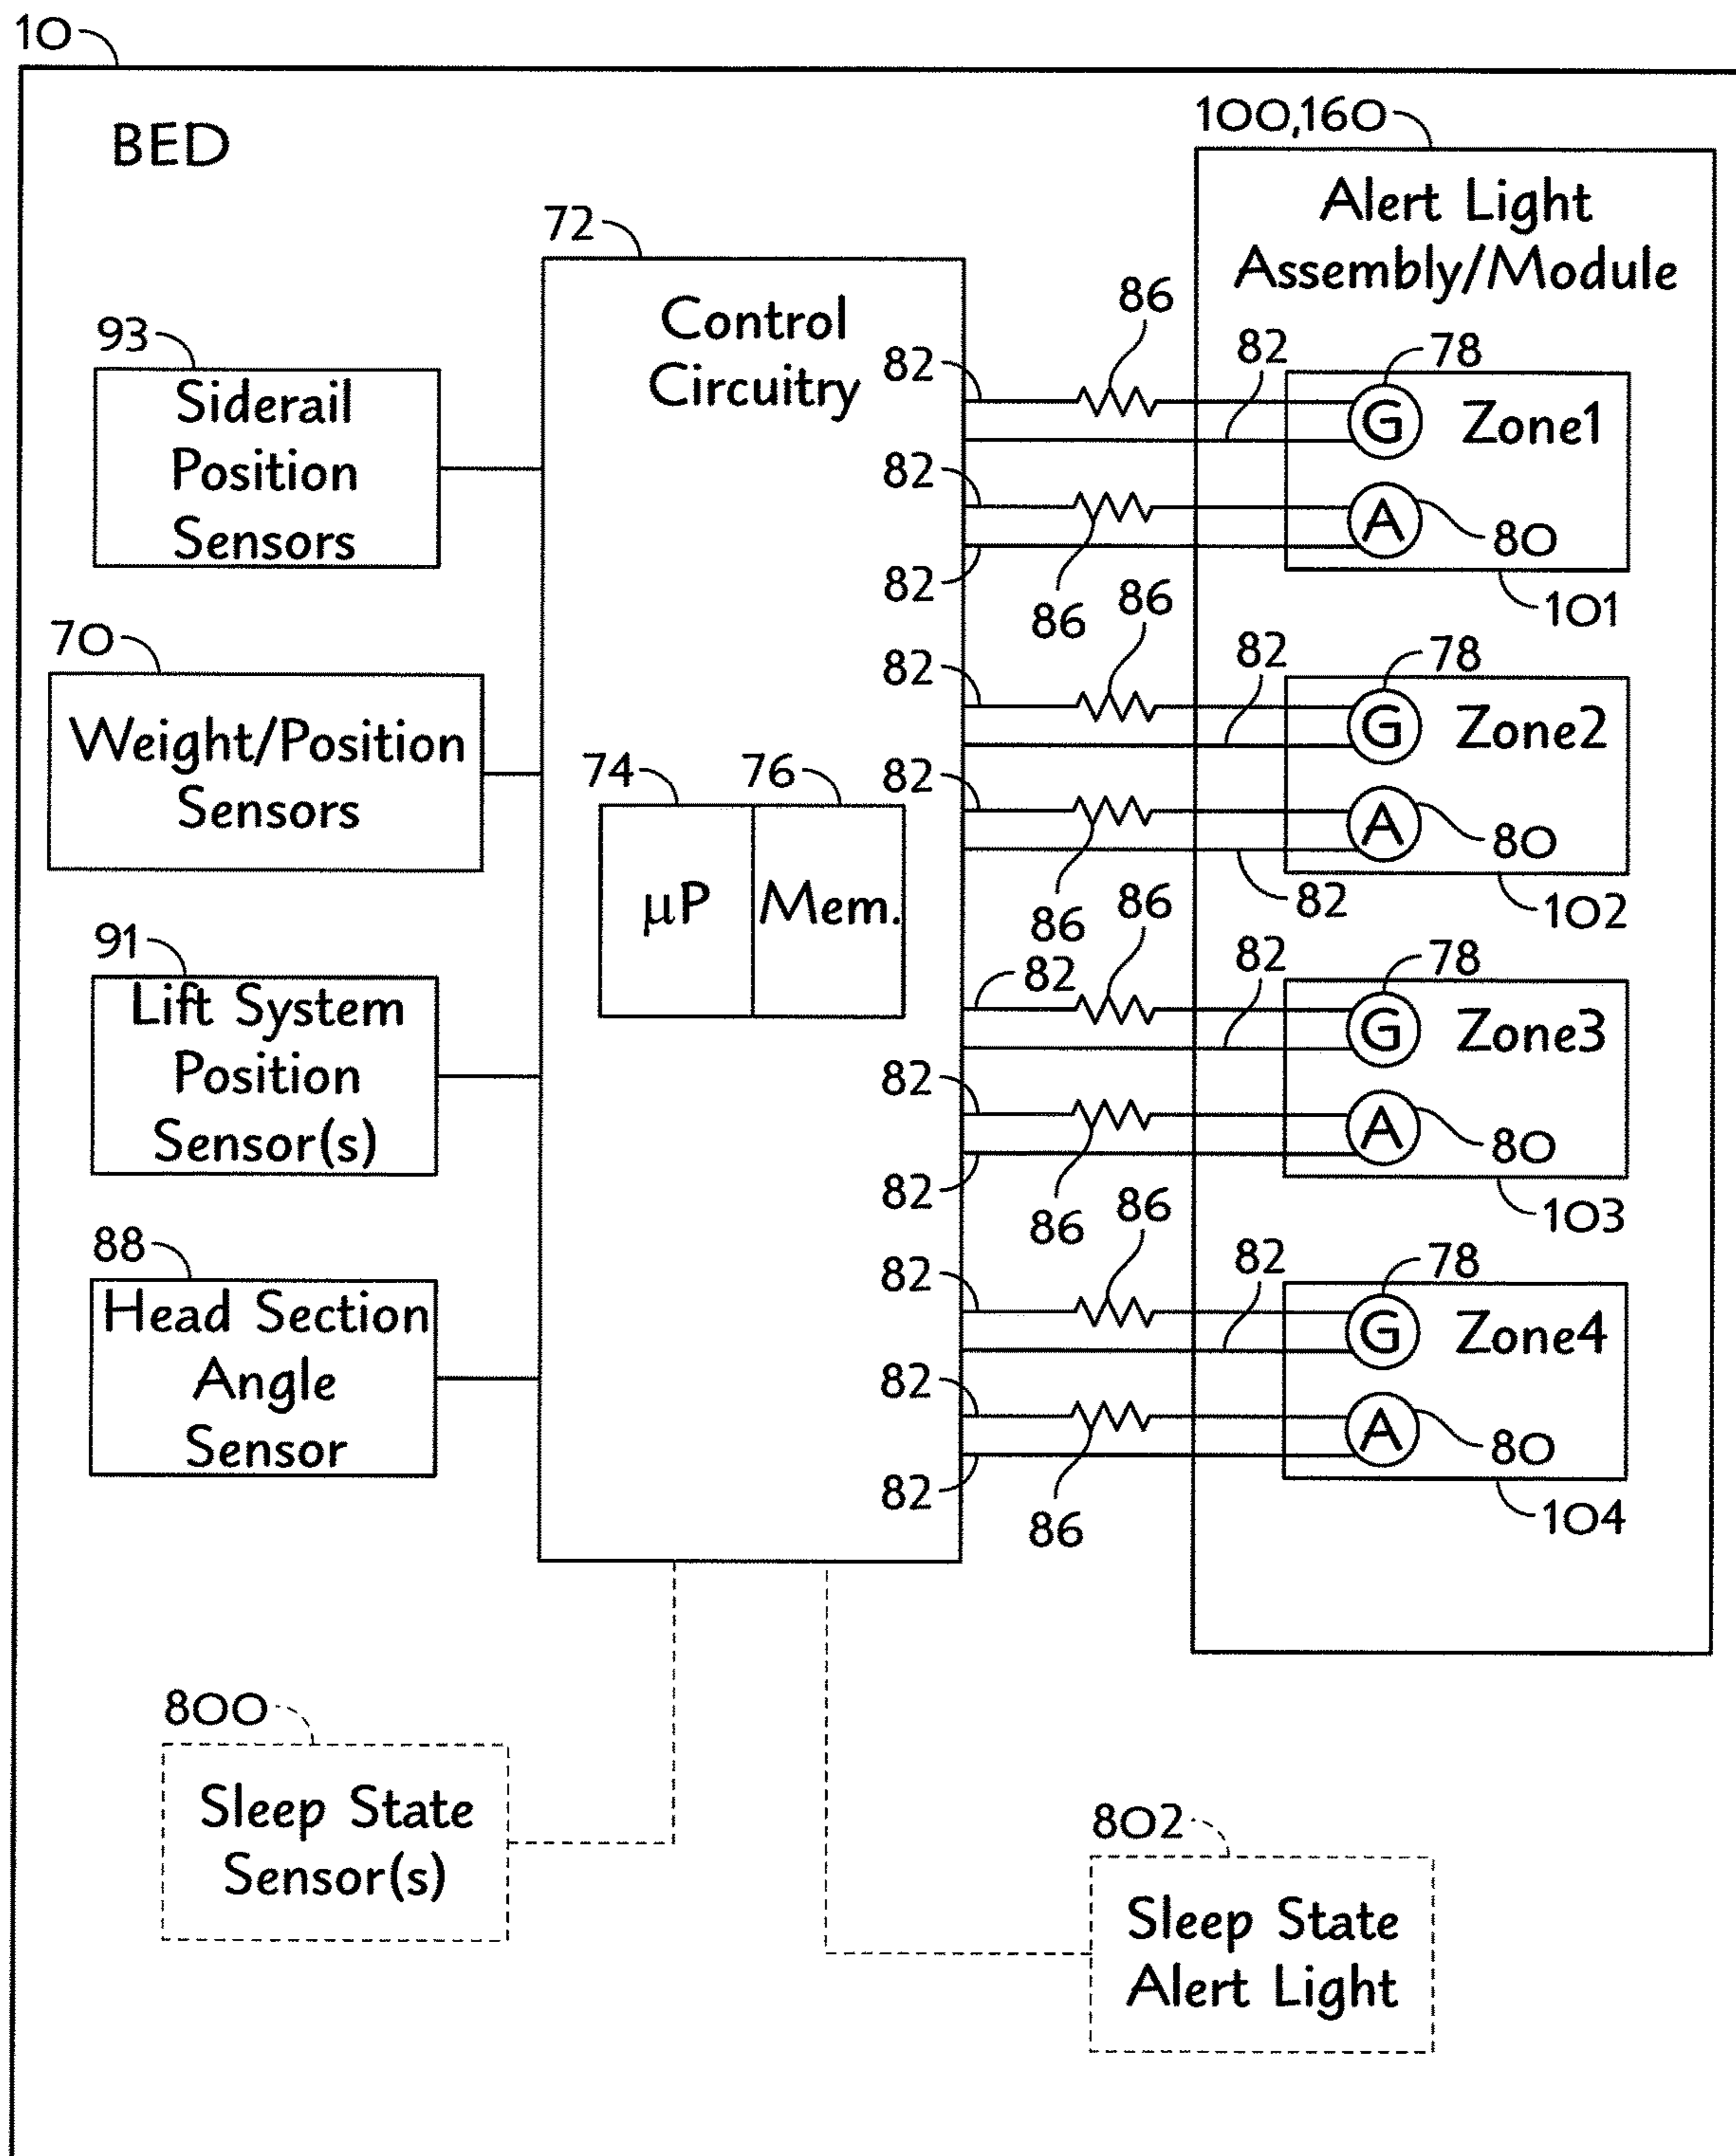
10

BED

100,160

Alert Light Assembly/Module

72

Control Circuitry

93

Siderail Position Sensors

82

86

82

78

G

Zone1

82

A

80

82

86

101

86

70

82

82

78

Weight/Position Sensors

G

Zone2

74

76

82

A

80

$\mu$P

Mem.

86

82

102

86

91

82

78

Lift System Position Sensor(s)

G

Zone3

82

A

80

82

86

103

88

86

82

78

Head Section Angle Sensor

82

G

Zone4

82

A

80

82

86

104

800

Sleep State Sensor(s)

802

Sleep State Alert Light